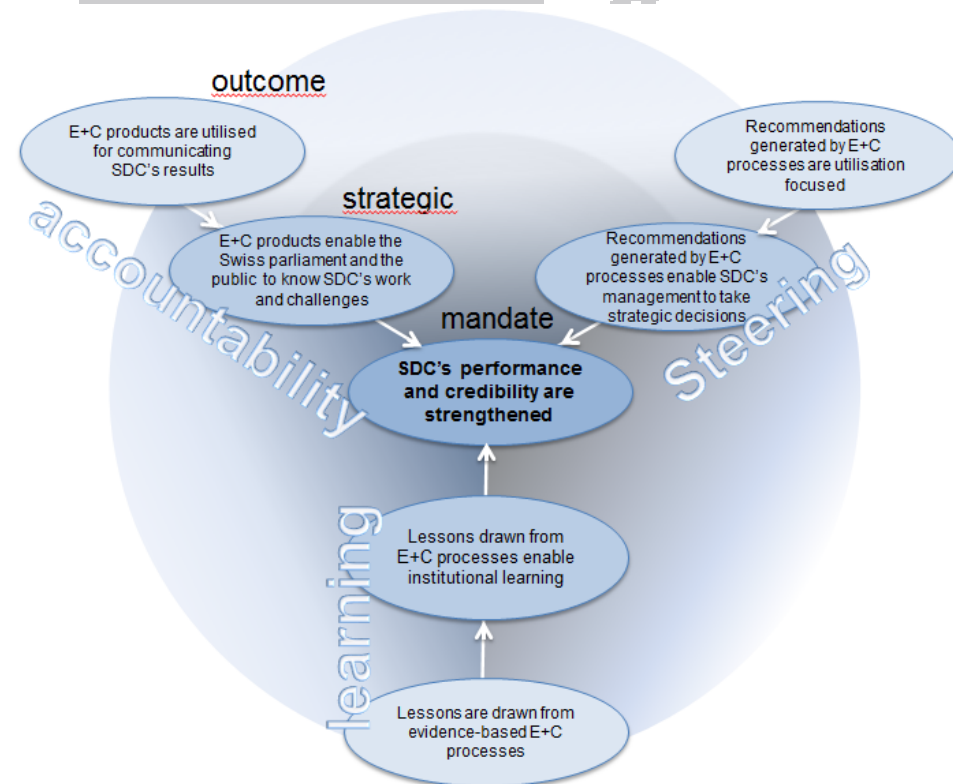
outcome

E+C products are utilised for communicating SDC's results

Recommendations generated by E+C processes are utilisation focused

strategic

accountability

E+C products enable the Swiss parliament and the public to know SDC's work and challenges

Recommendations generated by E+C processes enable SDC's management to take strategic decisions

Steering

mandate

SDC's performance and credibility are strengthened

learning

Lessons drawn from E+C processes enable institutional learning

Lessons are drawn from evidence-based E+C processes